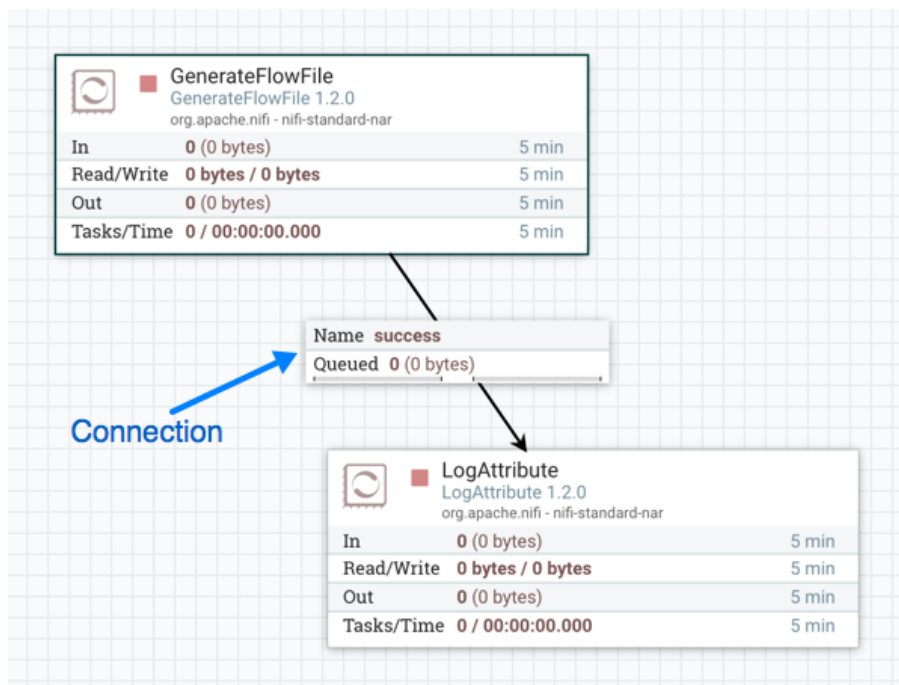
GenerateFlowFile
GenerateFlowFile 1.2.0
org.apache.nifi - nifi-standard-nar

| In | 0 (0 bytes) | 5 min |
|---|---|---|
| Read/Write | 0 bytes / 0 bytes | 5 min |
| Out | 0 (0 bytes) | 5 min |
| Tasks/Time | 0 / 00:00:00.000 | 5 min |

Name success
Queued 0 (0 bytes)

Connection

LogAttribute
LogAttribute 1.2.0
org.apache.nifi - nifi-standard-nar

| In | 0 (0 bytes) | 5 min |
|---|---|---|
| Read/Write | 0 bytes / 0 bytes | 5 min |
| Out | 0 (0 bytes) | 5 min |
| Tasks/Time | 0 / 00:00:00.000 | 5 min |